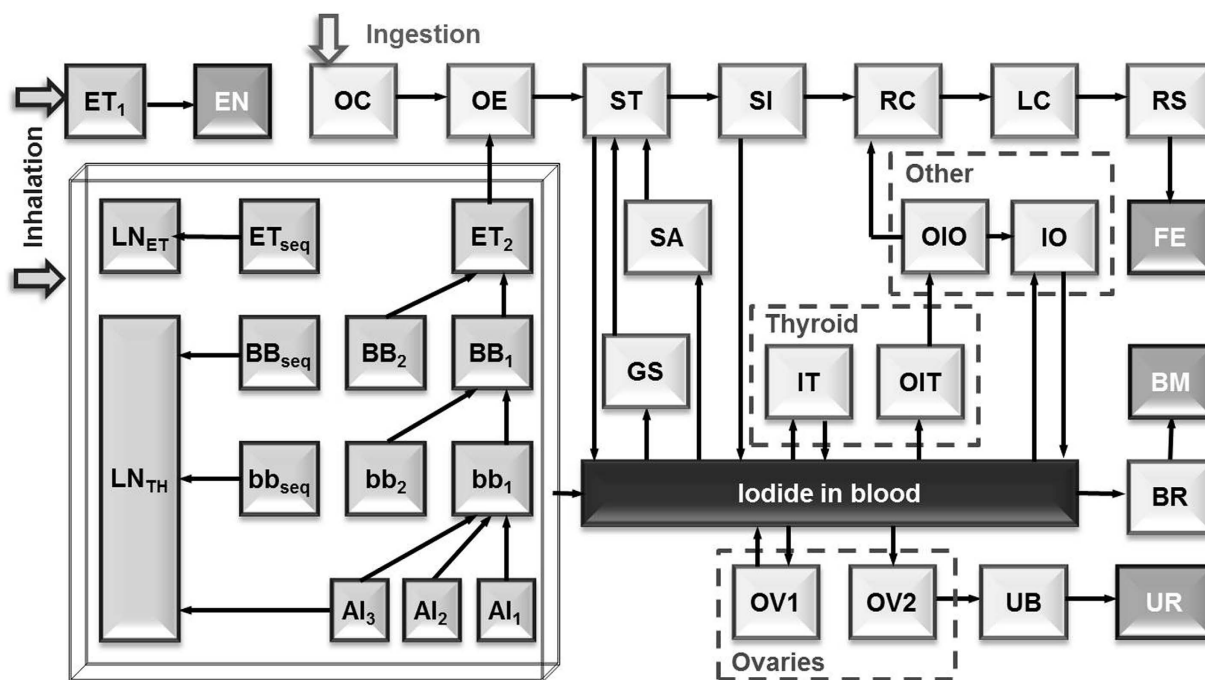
Ingestion

Inhalation

$ET_1$
EN
OC
OE
ST
SI
RC
LC
RS

Other
OIO
IO
FE

$LN_{ET}$
$ET_{seq}$
$ET_2$
SA

$LN_{TH}$
$BB_{seq}$
$BB_2$
$BB_1$
GS

Thyroid
IT
OIT
BM

$bb_{seq}$
$bb_2$
$bb_1$
Iodide in blood
BR

$AI_3$
$AI_2$
$AI_1$
OV1
OV2
UB
UR
Ovaries